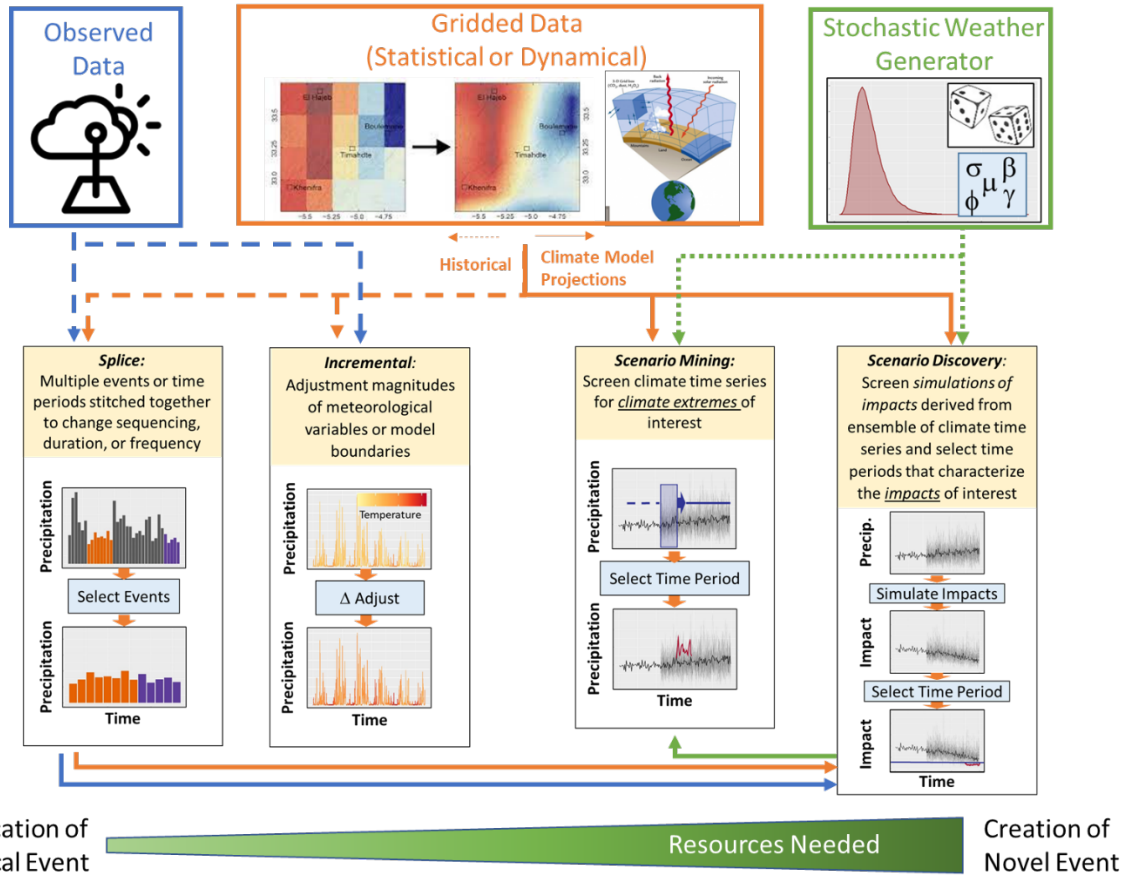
Observed Data

Gridded Data
(Statistical or Dynamical)

Stochastic Weather Generator

Hajeb
Boulemane
Timahdite
Khenifra
33.5
33.25
33.0
−5.5
−5.25
−5.0
−4.75

$\sigma$ $\mu$ $\beta$
$\phi$ $\gamma$

Historical

Climate Model Projections

***Splice:***
Multiple events or time periods stitched together to change sequencing, duration, or frequency

Precipitation
Select Events
Precipitation
Time

***Incremental:***
Adjustment magnitudes of meteorological variables or model boundaries

Precipitation
Temperature
Δ Adjust
Precipitation
Time

***Scenario Mining:***
Screen climate time series for *climate extremes* of interest

Precipitation
Select Time Period
Precipitation
Time

***Scenario Discovery:***
Screen *simulations of impacts* derived from ensemble of climate time series and select time periods that characterize the *impacts* of interest

Precip.
Simulate Impacts
Impact
Select Time Period
Impact
Time

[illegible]ation of
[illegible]al Event

Resources Needed

Creation of
Novel Event